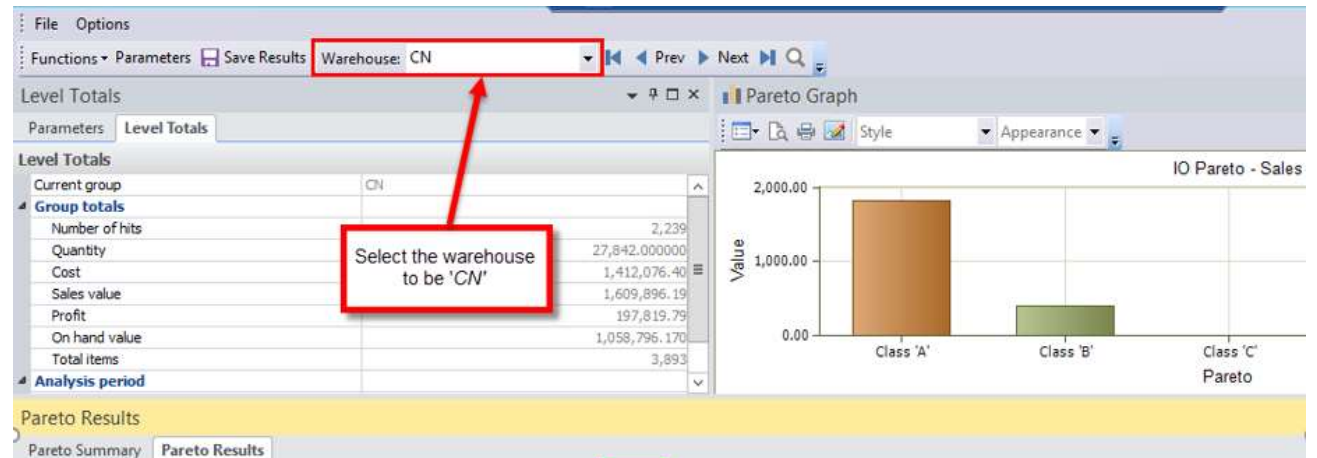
File Options

Functions ▾ Parameters Save Results Warehouse: CN ◀ Prev ▶ Next

Level Totals

Parameters Level Totals

Level Totals

| Current group | CN |
|---|---|
| Group totals | |
| Number of hits | 2,239 |
| Quantity | 27,842.000000 |
| Cost | 1,412,076.40 |
| Sales value | 1,609,896.19 |
| Profit | 197,819.79 |
| On hand value | 1,058,796.170 |
| Total items | 3,893 |
| Analysis period | |

Select the warehouse to be '*CN*'

Pareto Graph

Style Appearance

IO Pareto - Sales

2,000.00

1,000.00

0.00

Value

Class 'A' Class 'B' Class 'C'

Pareto

Pareto Results

Pareto Summary Pareto Results